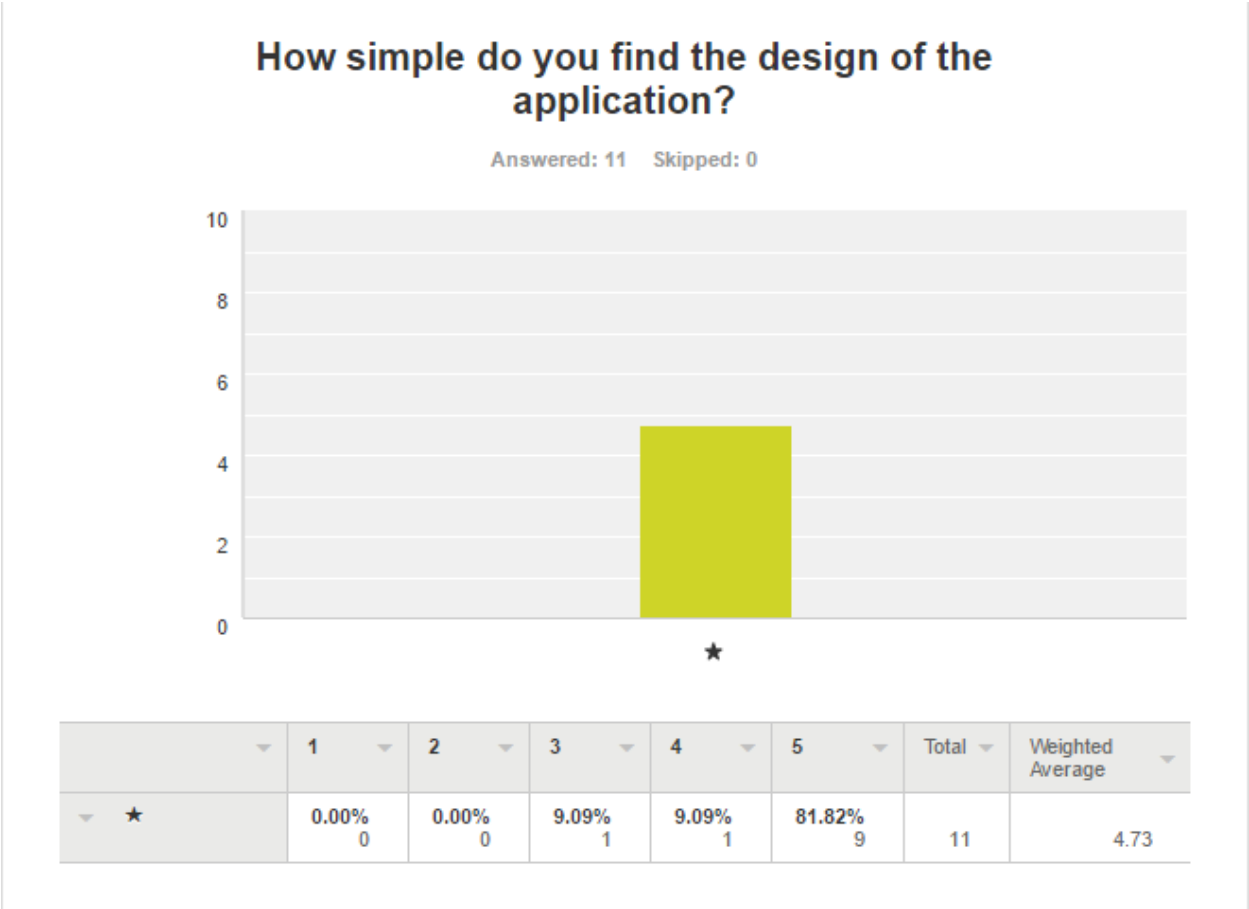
How simple do you find the design of the application?

Answered: 11 Skipped: 0

10
8
6
4
2
0

★

| | 1 | 2 | 3 | 4 | 5 | Total | Weighted Average |
|---|---|---|---|---|---|---|---|
| ★ | 0.00% 0 | 0.00% 0 | 9.09% 1 | 9.09% 1 | 81.82% 9 | 11 | 4.73 |